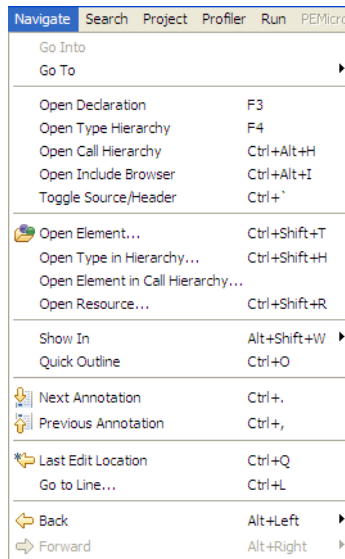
Navigate Search Project Profiler Run PEMicro

Go Into
Go To

Open Declaration F3
Open Type Hierarchy F4
Open Call Hierarchy Ctrl+Alt+H
Open Include Browser Ctrl+Alt+I
Toggle Source/Header Ctrl+`

Open Element... Ctrl+Shift+T
Open Type in Hierarchy... Ctrl+Shift+H
Open Element in Call Hierarchy...
Open Resource... Ctrl+Shift+R

Show In Alt+Shift+W
Quick Outline Ctrl+O

Next Annotation Ctrl+.
Previous Annotation Ctrl+,

Last Edit Location Ctrl+Q
Go to Line... Ctrl+L

Back Alt+Left
Forward Alt+Right